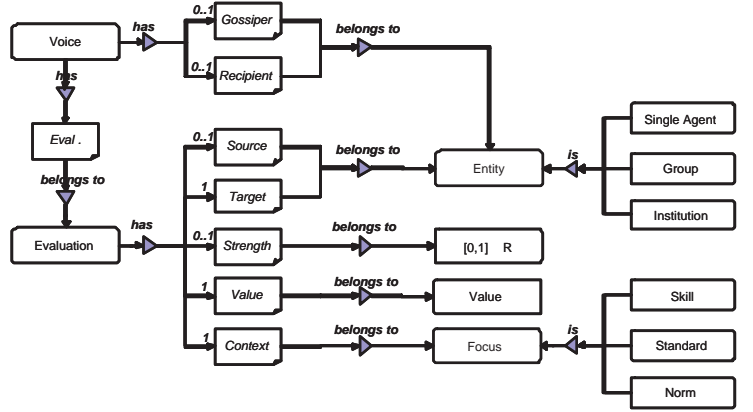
Voice

has

0..1

Gossiper

0..1

Recipient

belongs to

has

Eval .

belongs to

Evaluation

has

0..1

Source

1

Target

belongs to

Entity

is

Single Agent

Group

Institution

0..1

Strength

belongs to

[0,1] R

1

Value

belongs to

Value

1

Context

belongs to

Focus

is

Skill

Standard

Norm